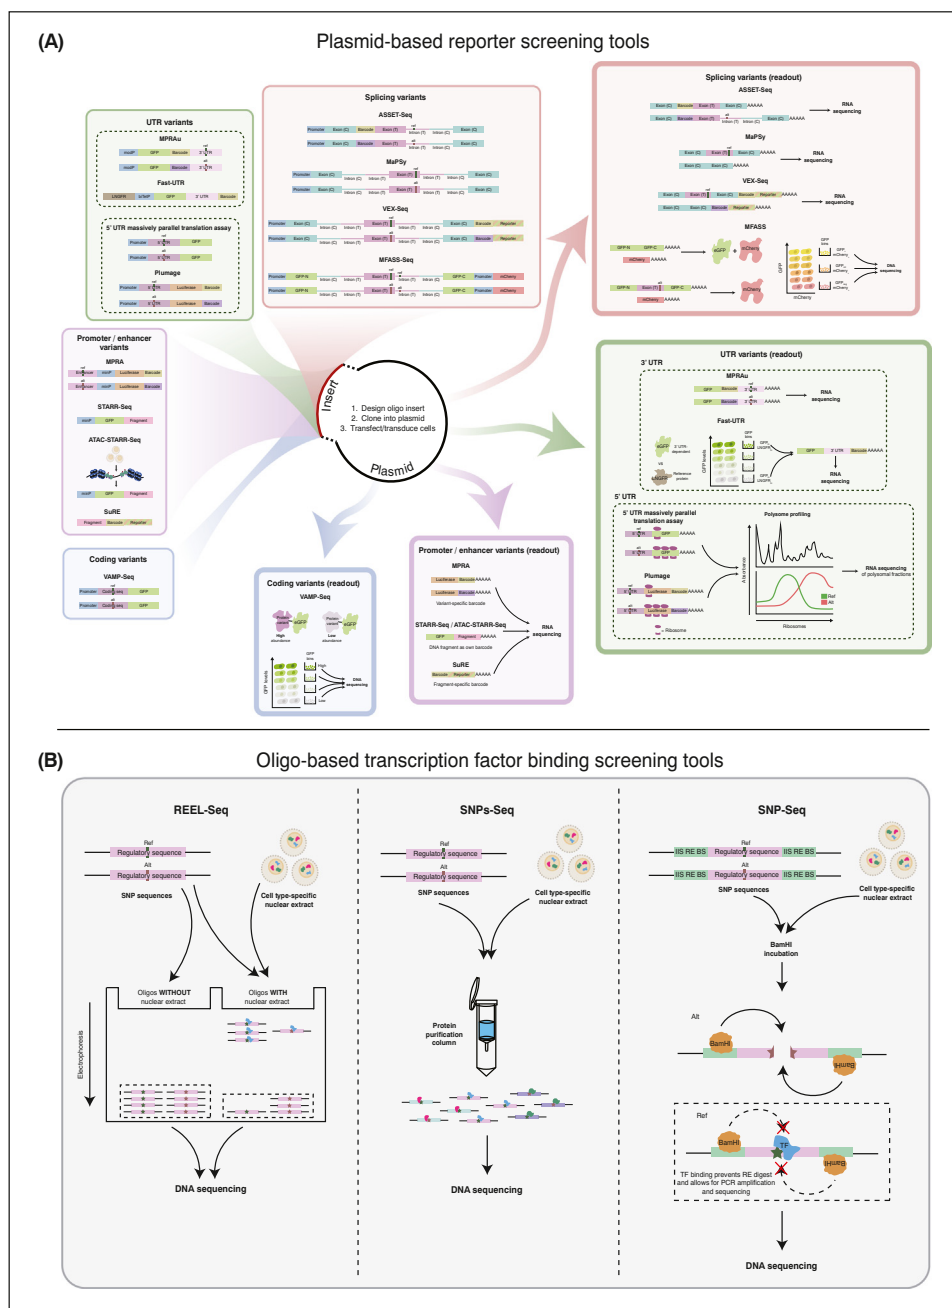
(A)

Plasmid-based reporter screening tools

UTR variants

MPRAu

minP GFP Barcode 3' UTR

minP GFP Barcode 3' UTR

Fast-UTR

LNGFR hTetP GFP 3' UTR Barcode

5' UTR massively parallel translation assay

Promoter 5' UTR GFP

Promoter 5' UTR GFP

Plumage

Promoter 5' UTR Luciferase Barcode

Promoter 5' UTR Luciferase Barcode

Splicing variants

ASSET-Seq

Promoter Exon (C) Barcode Exon (T) Intron (T) Exon (C)

MaPSy

Promoter Exon (C) Intron (C) Exon (T) Intron (T) Exon (C)

VEX-Seq

Promoter Exon (C) Intron (C) Exon (T) Intron (T) Exon (C) Barcode Reporter

MFASS-Seq

Promoter GFP-N Intron (C) Exon (T) Intron (T) GFP-C Promoter mCherry

Splicing variants (readout)

ASSET-Seq

Exon (C) Barcode Exon (T) Exon (C) AAAAA → RNA sequencing

MaPSy

Exon (C) Exon (T) Exon (C) AAAAA → RNA sequencing

VEX-Seq

Exon (C) Exon (T) Exon (C) Barcode Reporter AAAAA → RNA sequencing

MFASS

GFP-N GFP-C AAAAA mCherry AAAAA eGFP mCherry GFP mCherry DNA sequencing

GFP-N Exon (T) GFP-C AAAAA mCherry AAAAA mCherry

Promoter / enhancer variants

MPRA

Enhancer minP Luciferase Barcode

STARR-Seq

minP GFP Fragment

ATAC-STARR-Seq

minP GFP Fragment

SuRE

Fragment Barcode Reporter

Insert

1. Design oligo insert
2. Clone into plasmid
3. Transfect/transduce cells

Plasmid

UTR variants (readout)

3' UTR

MPRAu

GFP Barcode 3' UTR AAAAA → RNA sequencing

Fast-UTR

eGFP 3' UTR-dependent vs Reference protein LNGFR GFP levels GFP 3' UTR Barcode AAAAA RNA sequencing

5' UTR

5' UTR massively parallel translation assay

5' UTR GFP AAAAA

Polysome profiling

Absorbance

Plumage

5' UTR Luciferase Barcode AAAAA

Ref Alt

Ribosome

Ribosomes

RNA sequencing of polysomal fractions

Coding variants

VAMP-Seq

Promoter Coding seq GFP

Promoter Coding seq GFP

Coding variants (readout)

VAMP-Seq

High abundance Low abundance eGFP

GFP levels High Low DNA sequencing

Promoter / enhancer variants (readout)

MPRA

Luciferase Barcode AAAAA

Variant-specific barcode

STARR-Seq / ATAC-STARR-Seq

GFP Fragment AAAAA

DNA fragment as own barcode

SuRE

Barcode Reporter AAAAA

Fragment-specific barcode

RNA sequencing

(B)

Oligo-based transcription factor binding screening tools

REEL-Seq

Ref Regulatory sequence
Alt Regulatory sequence

SNP sequences

Cell type-specific nuclear extract

Oligos WITHOUT nuclear extract

Oligos WITH nuclear extract

Electrophoresis

DNA sequencing

SNPs-Seq

Ref Regulatory sequence
Alt Regulatory sequence

SNP sequences

Cell type-specific nuclear extract

Protein purification column

DNA sequencing

SNP-Seq

IIS RE BS Ref Regulatory sequence IIS RE BS
IIS RE BS Alt Regulatory sequence IIS RE BS

SNP sequences

Cell type-specific nuclear extract

BamHI incubation

Alt

BamHI

BamHI

Ref

BamHI

TF

BamHI

TF binding prevents RE digest and allows for PCR amplification and sequencing

DNA sequencing